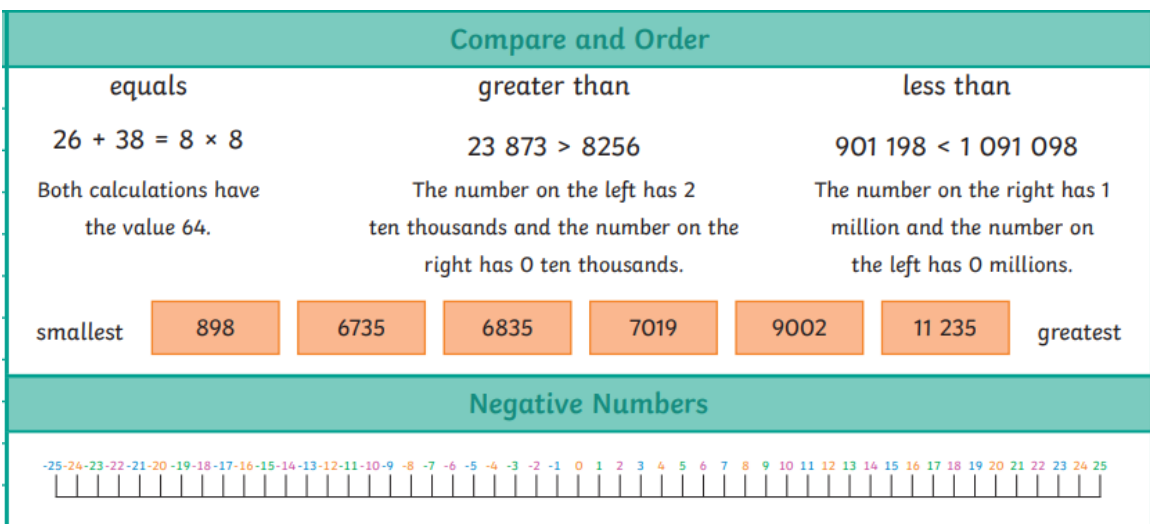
Compare and Order

equals

$26 + 38 = 8 \times 8$

Both calculations have the value 64.

greater than

$23\,873 > 8256$

The number on the left has 2 ten thousands and the number on the right has 0 ten thousands.

less than

$901\,198 < 1\,091\,098$

The number on the right has 1 million and the number on the left has 0 millions.

smallest 898 6735 6835 7019 9002 11 235 greatest

Negative Numbers

-25 -24 -23 -22 -21 -20 -19 -18 -17 -16 -15 -14 -13 -12 -11 -10 -9 -8 -7 -6 -5 -4 -3 -2 -1 0 1 2 3 4 5 6 7 8 9 10 11 12 13 14 15 16 17 18 19 20 21 22 23 24 25